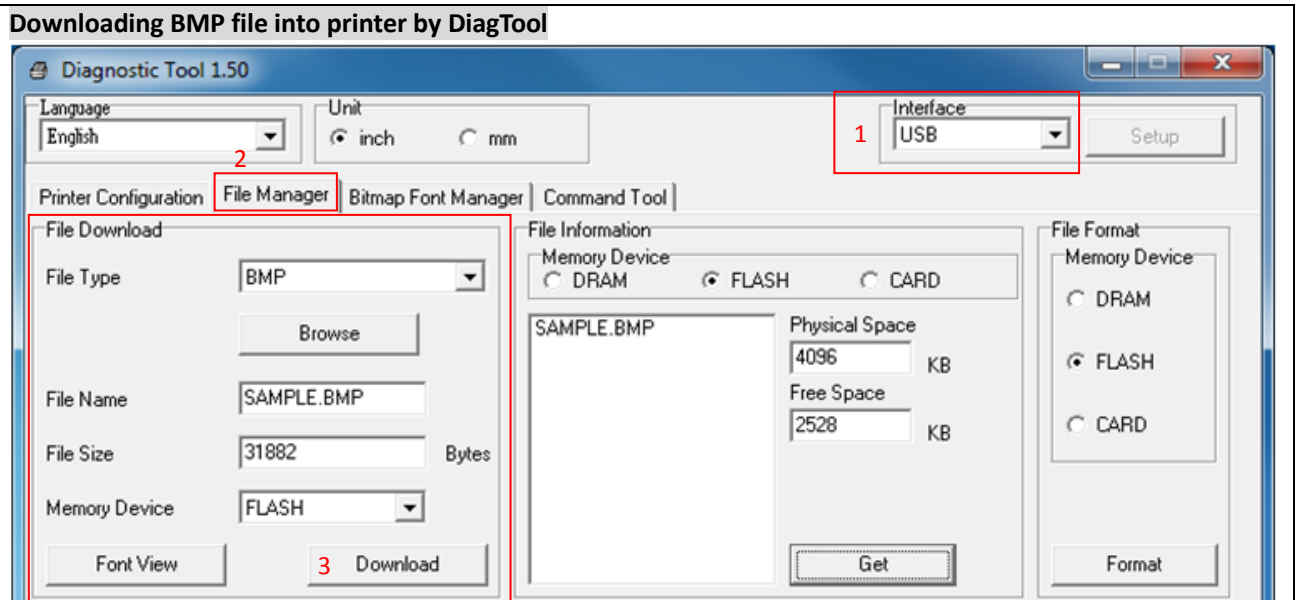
Downloading BMP file into printer by DiagTool

Diagnostic Tool 1.50

Language
English

Unit
inch
mm

1
Interface
USB
Setup

2
Printer Configuration
File Manager
Bitmap Font Manager
Command Tool

File Download
File Type
BMP
Browse
File Name
SAMPLE.BMP
File Size
31882
Bytes
Memory Device
FLASH
Font View
3
Download

File Information
Memory Device
DRAM
FLASH
CARD
SAMPLE.BMP
Physical Space
4096
KB
Free Space
2528
KB
Get

File Format
Memory Device
DRAM
FLASH
CARD
Format